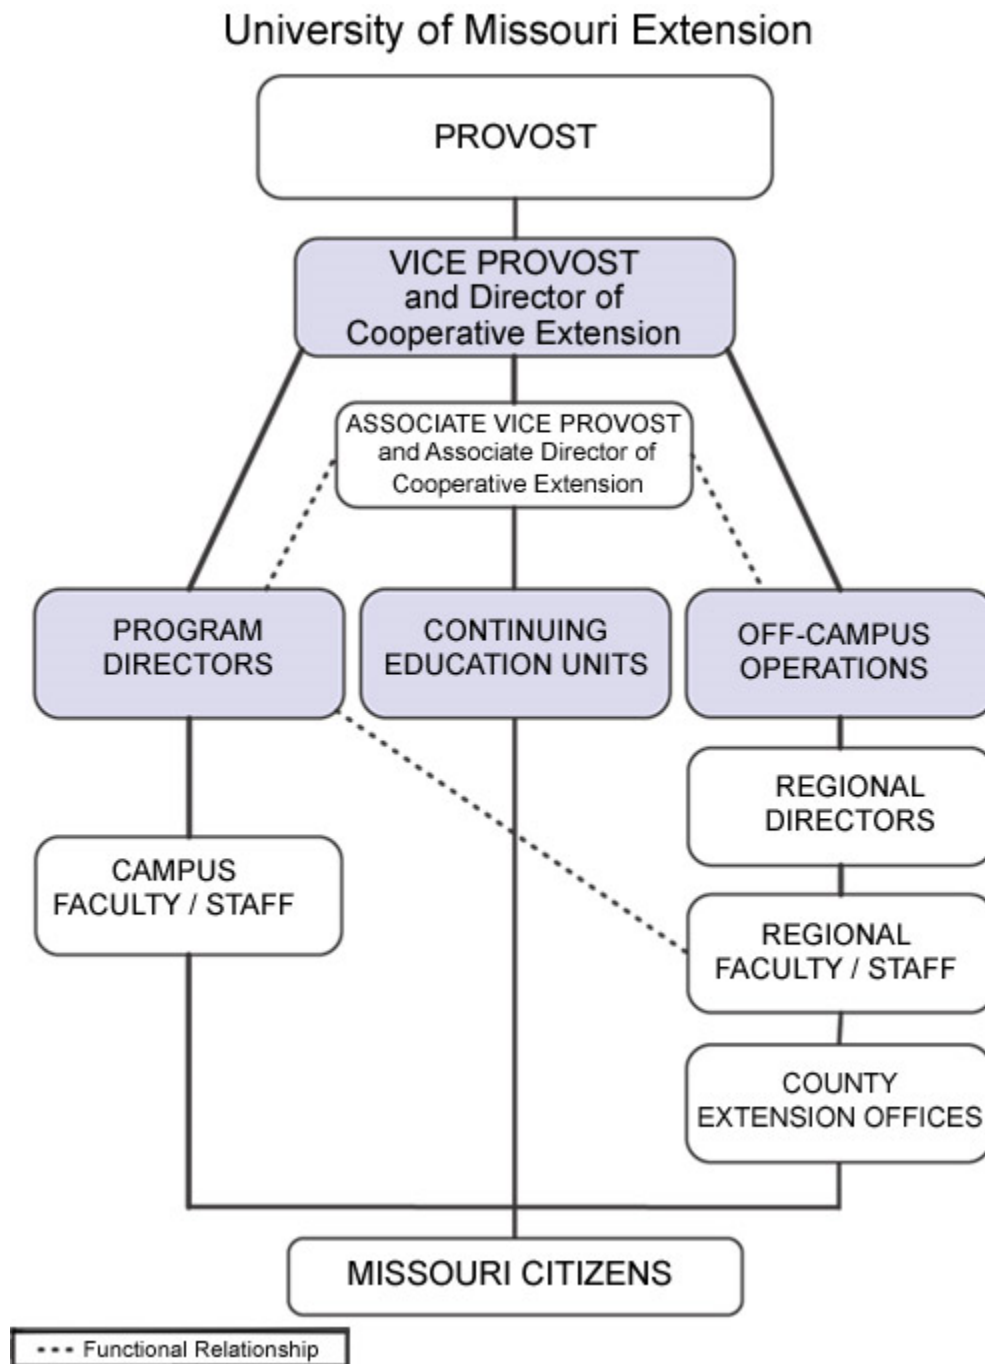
University of Missouri Extension

PROVOST

VICE PROVOST and Director of Cooperative Extension

ASSOCIATE VICE PROVOST and Associate Director of Cooperative Extension

PROGRAM DIRECTORS

CONTINUING EDUCATION UNITS

OFF-CAMPUS OPERATIONS

REGIONAL DIRECTORS

CAMPUS FACULTY / STAFF

REGIONAL FACULTY / STAFF

COUNTY EXTENSION OFFICES

MISSOURI CITIZENS

Functional Relationship